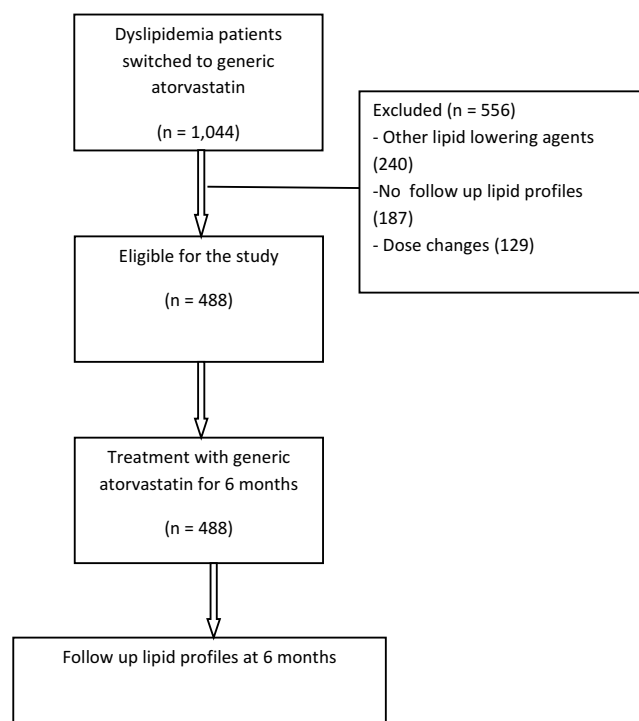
Dyslipidemia patients switched to generic atorvastatin

(n = 1,044)

Excluded (n = 556)
- Other lipid lowering agents (240)
-No follow up lipid profiles (187)
- Dose changes (129)

Eligible for the study

(n = 488)

Treatment with generic atorvastatin for 6 months

(n = 488)

Follow up lipid profiles at 6 months